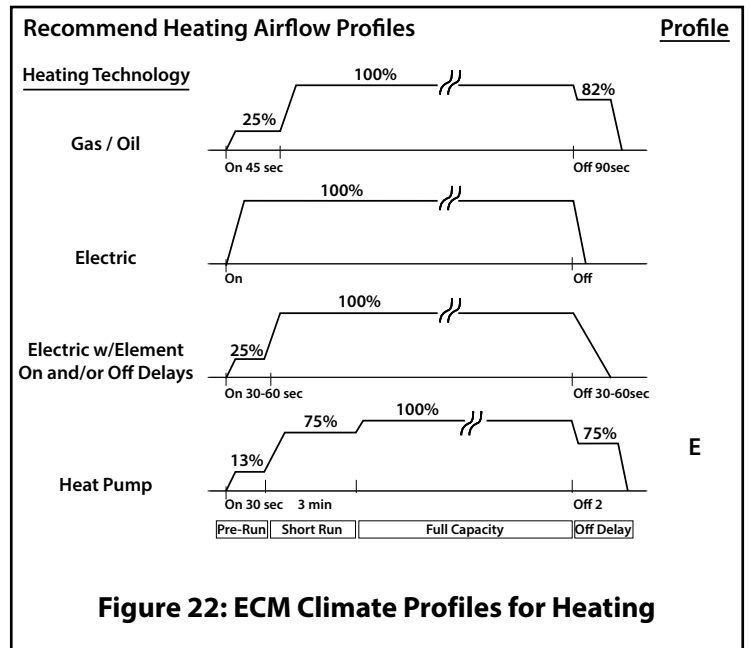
Recommend Heating Airflow Profiles

Profile

Heating Technology

Gas / Oil

100%

25%

82%

On 45 sec

Off 90sec

Electric

100%

On

Off

Electric w/Element On and/or Off Delays

100%

25%

On 30-60 sec

Off 30-60sec

Heat Pump

100%

75%

13%

75%

E

On 30 sec 3 min

Off 2

| Pre-Run | Short Run | Full Capacity | Off Delay |
|---|---|---|---|

Figure 22: ECM Climate Profiles for Heating